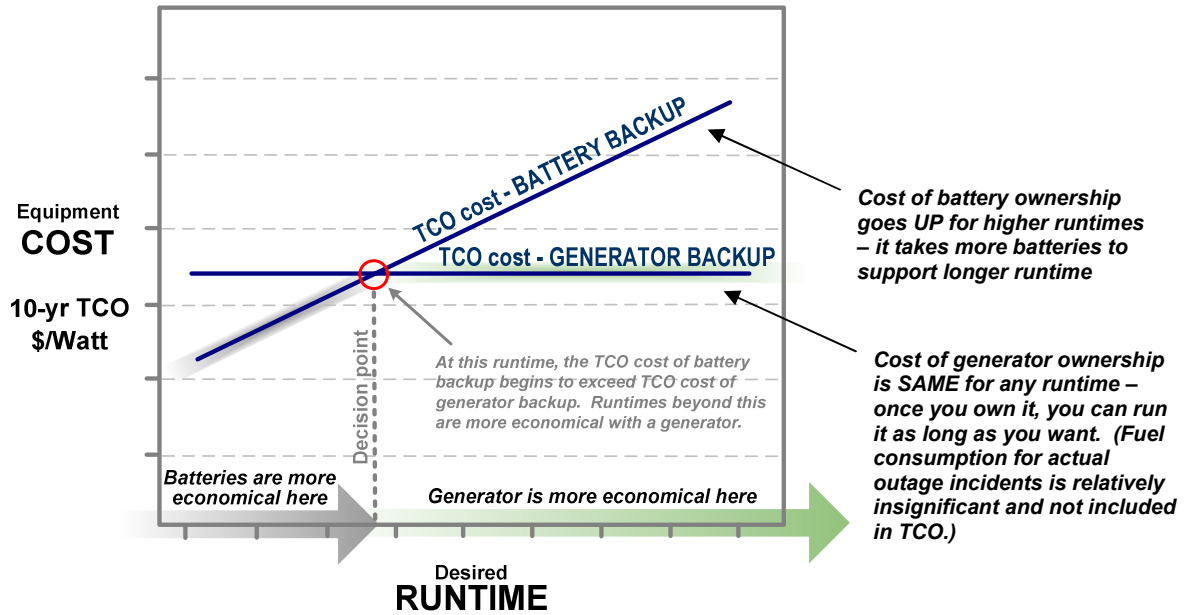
Equipment
COST

10-yr TCO
$/Watt

TCO cost - BATTERY BACKUP

TCO cost - GENERATOR BACKUP

Cost of battery ownership goes UP for higher runtimes – it takes more batteries to support longer runtime

Cost of generator ownership is SAME for any runtime – once you own it, you can run it as long as you want. (Fuel consumption for actual outage incidents is relatively insignificant and not included in TCO.)

At this runtime, the TCO cost of battery backup begins to exceed TCO cost of generator backup. Runtimes beyond this are more economical with a generator.

Decision point

Batteries are more economical here

Generator is more economical here

Desired
RUNTIME